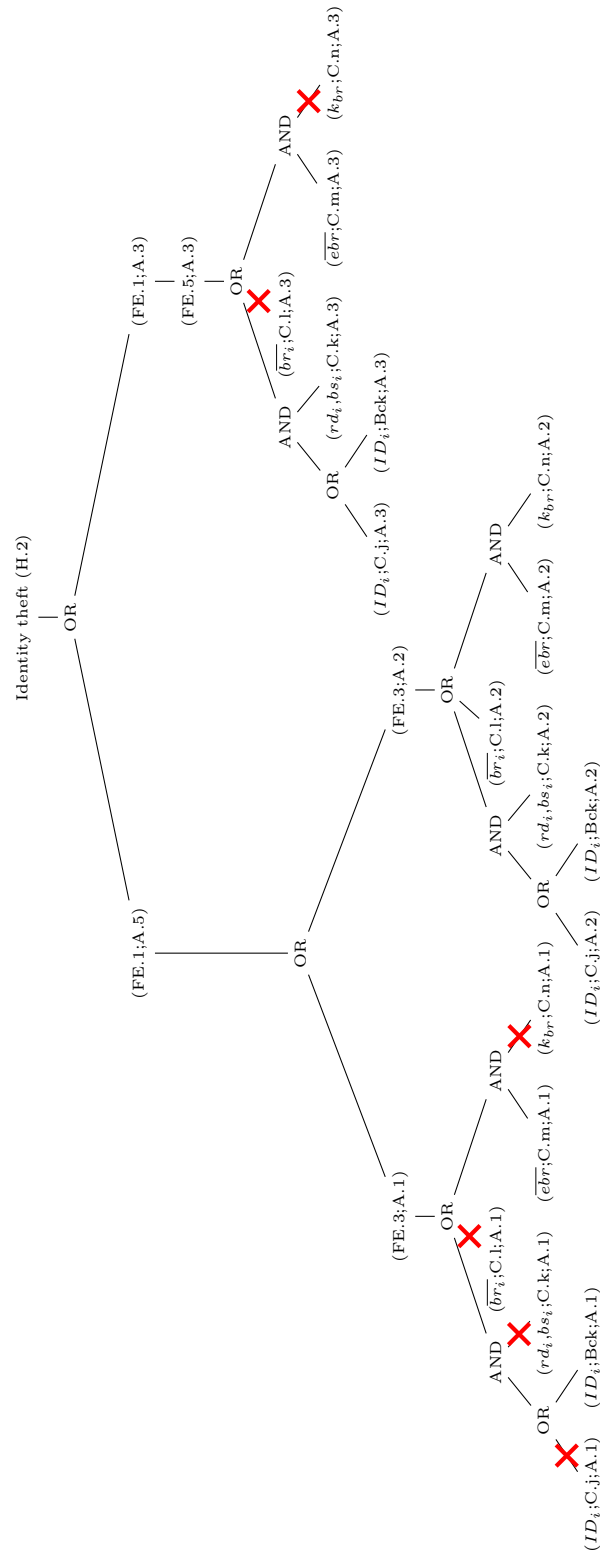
Identity theft (H.2)

OR

(FE.1;A.3)

(FE.5;A.3)

OR

AND

$(\overline{br_i}$;C.l;A.3)

AND

$(\overline{ebr}$;C.m;A.3)

$(k_{br}$;C.n;A.3)

OR

$(rd_i, bs_i$;C.k;A.3)

$(ID_i$;C.j;A.3)

$(ID_i$;Bck;A.3)

(FE.1;A.5)

OR

(FE.3;A.2)

OR

AND

$(\overline{br_i}$;C.l;A.2)

AND

$(\overline{ebr}$;C.m;A.2)

$(k_{br}$;C.n;A.2)

OR

$(rd_i, bs_i$;C.k;A.2)

$(ID_i$;C.j;A.2)

$(ID_i$;Bck;A.2)

(FE.3;A.1)

OR

AND

$(\overline{br_i}$;C.l;A.1)

AND

$(\overline{ebr}$;C.m;A.1)

$(k_{br}$;C.n;A.1)

OR

$(rd_i, bs_i$;C.k;A.1)

$(ID_i$;C.j;A.1)

$(ID_i$;Bck;A.1)